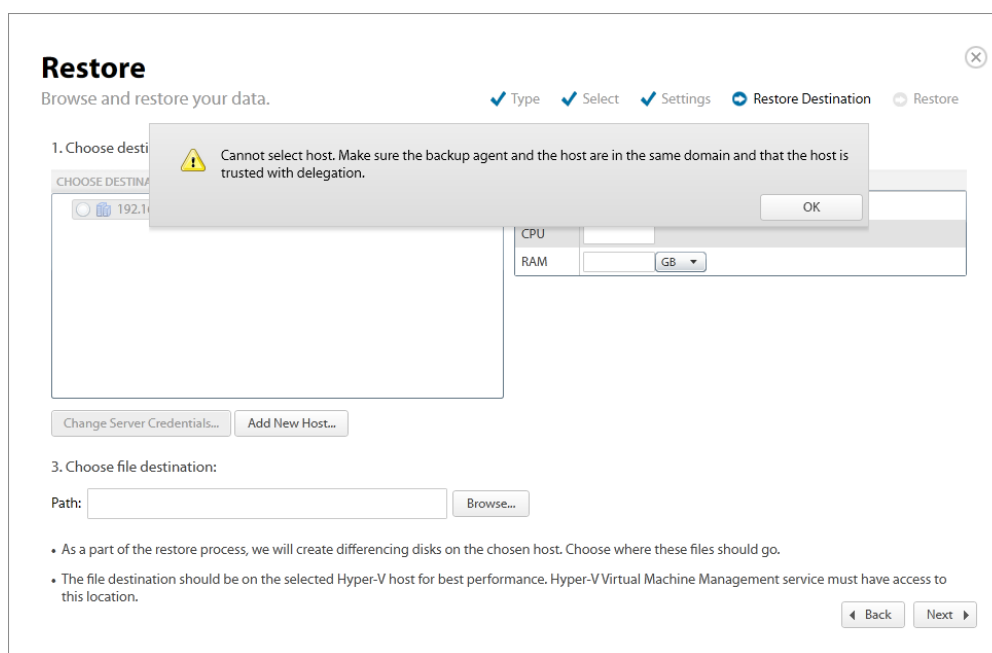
Restore

Browse and restore your data.

Type Select Settings Restore Destination Restore

1. Choose desti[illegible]

CHOOSE DESTINA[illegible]

192.1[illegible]

Cannot select host. Make sure the backup agent and the host are in the same domain and that the host is trusted with delegation.

OK

| CPU | |
|---|---|
| RAM | GB |

Change Server Credentials... Add New Host...

3. Choose file destination:

Path: Browse...

• As a part of the restore process, we will create differencing disks on the chosen host. Choose where these files should go.

• The file destination should be on the selected Hyper-V host for best performance. Hyper-V Virtual Machine Management service must have access to this location.

Back Next